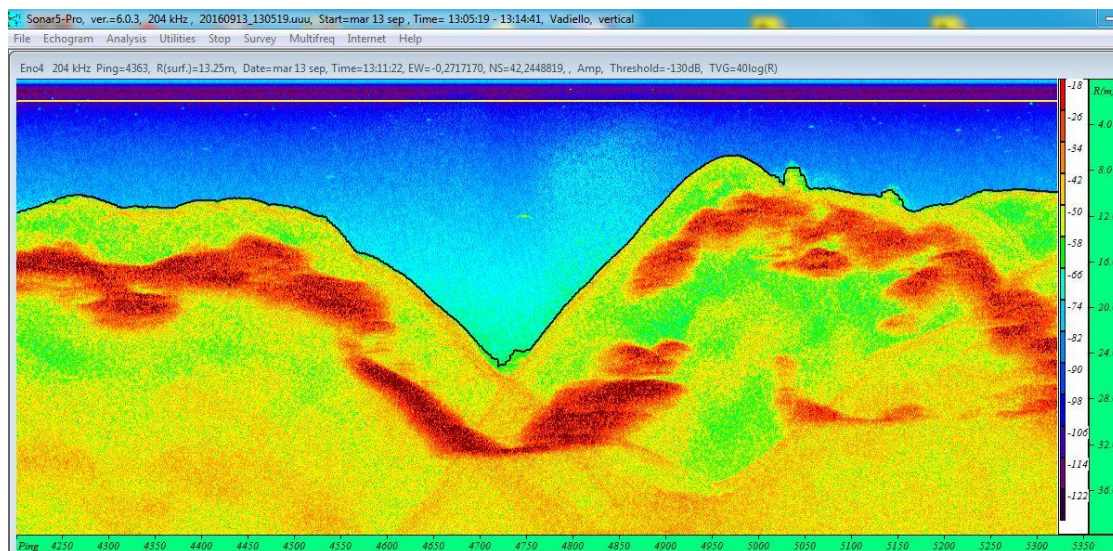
Sonar5-Pro, ver.=6.0.3, 204 kHz, 20160913_130519.uuu, Start=mar 13 sep, Time= 13:05:19 - 13:14:41, Vadiello, vertical

File Echogram Analysis Utilities Stop Survey Multifreq Internet Help

Eno4 204 kHz Ping=4363, R(surf.)=13.25m, Date=mar 13 sep, Time=13:11:22, EW=-0,2717170, NS=42,2448819, , Amp, Threshold=-130dB, TVG=40log(R)

-18
-26
-34
-42
-50
-58
-66
-74
-82
-90
-98
-106
-114
-122

R/m
4.0
8.0
12.
16.
20.
24.
28.
32.
36.

Ping 4250 4300 4350 4400 4450 4500 4550 4600 4650 4700 4750 4800 4850 4900 4950 5000 5050 5100 5150 5200 5250 5300 5350